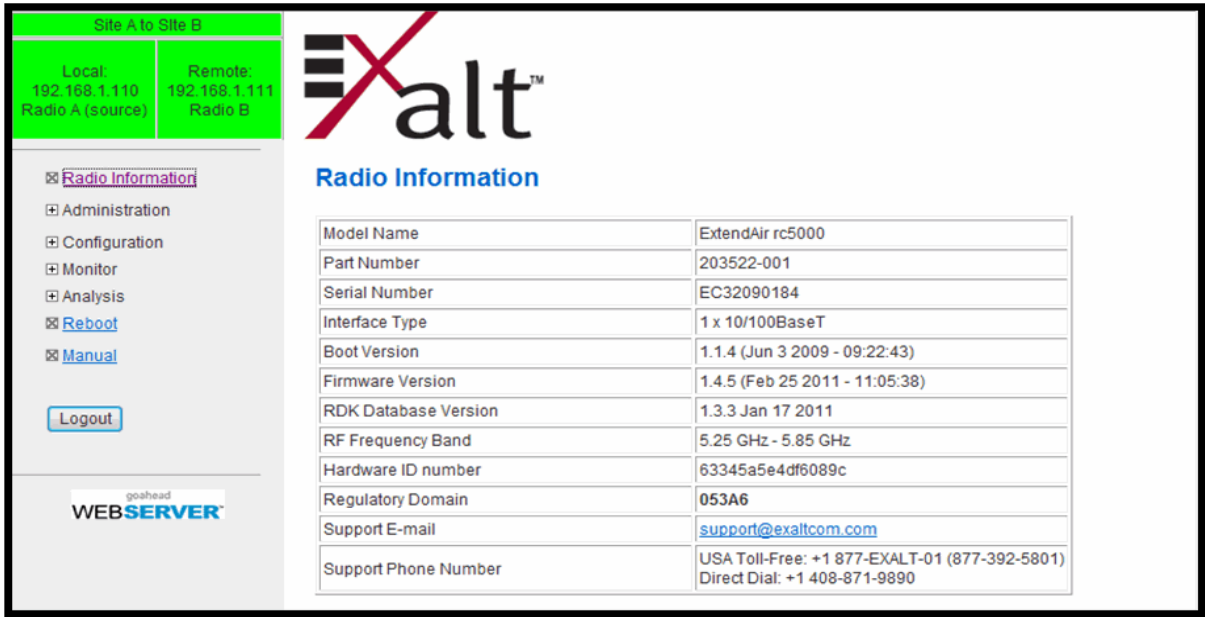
Site A to Site B

Local:
192.168.1.110
Radio A (source)

Remote:
192.168.1.111
Radio B

⊠ Radio Information
⊞ Administration
⊞ Configuration
⊞ Monitor
⊞ Analysis
⊠ Reboot
⊠ Manual

Logout

goahead
WEBSERVER™

Exalt™

Radio Information

| Model Name | ExtendAir rc5000 |
|---|---|
| Part Number | 203522-001 |
| Serial Number | EC32090184 |
| Interface Type | 1 x 10/100BaseT |
| Boot Version | 1.1.4 (Jun 3 2009 - 09:22:43) |
| Firmware Version | 1.4.5 (Feb 25 2011 - 11:05:38) |
| RDK Database Version | 1.3.3 Jan 17 2011 |
| RF Frequency Band | 5.25 GHz - 5.85 GHz |
| Hardware ID number | 63345a5e4df6089c |
| Regulatory Domain | 053A6 |
| Support E-mail | support@exaltcom.com |
| Support Phone Number | USA Toll-Free: +1 877-EXALT-01 (877-392-5801) Direct Dial: +1 408-871-9890 |